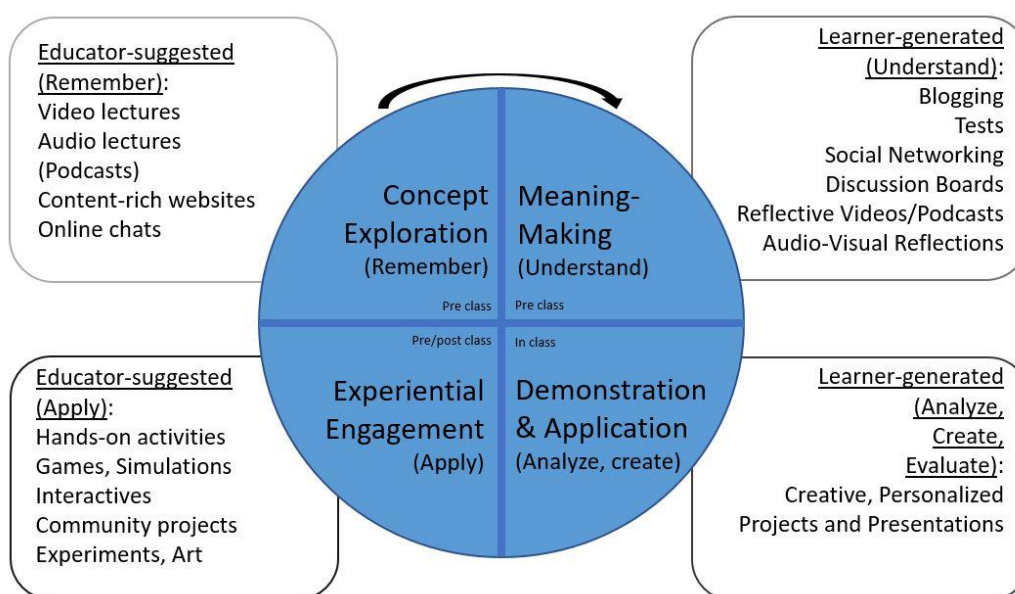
Educator-suggested (Remember):
Video lectures
Audio lectures (Podcasts)
Content-rich websites
Online chats

Learner-generated (Understand):
Blogging
Tests
Social Networking
Discussion Boards
Reflective Videos/Podcasts
Audio-Visual Reflections

Concept Exploration
(Remember)
Pre class

Meaning-Making
(Understand)
Pre class

Pre/post class
Experiential Engagement
(Apply)

In class
Demonstration & Application
(Analyze, create)

Educator-suggested (Apply):
Hands-on activities
Games, Simulations
Interactives
Community projects
Experiments, Art

Learner-generated (Analyze, Create, Evaluate):
Creative, Personalized Projects and Presentations